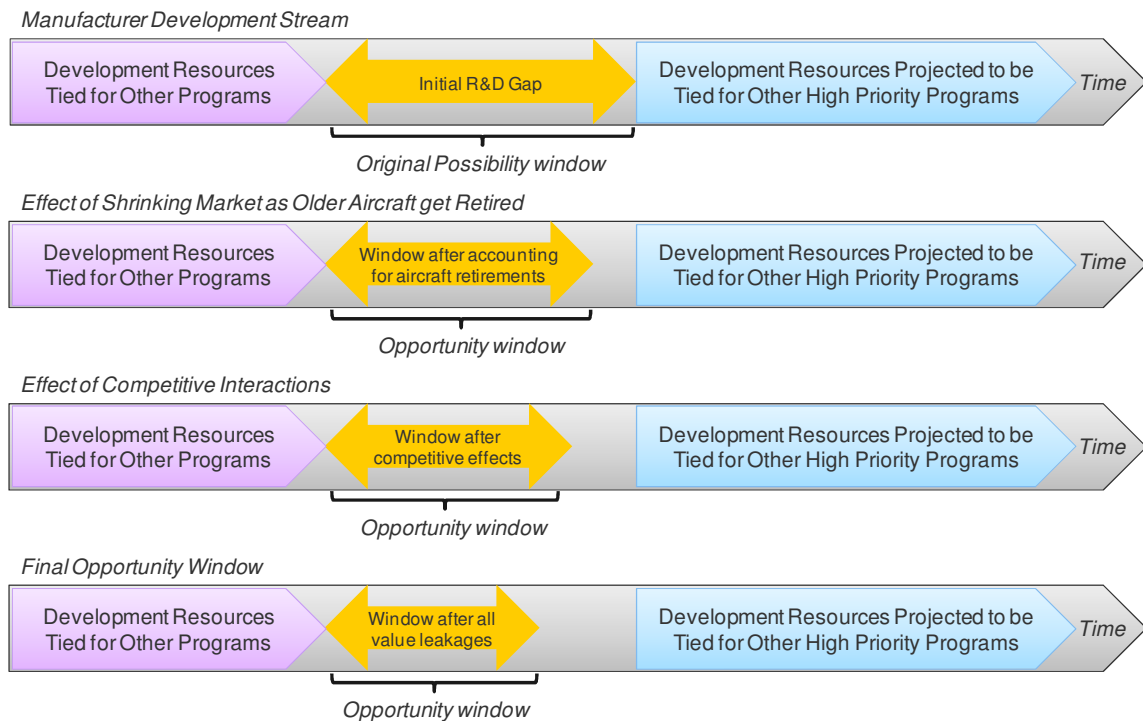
Manufacturer Development Stream

Development Resources Tied for Other Programs

Initial R&D Gap

Development Resources Projected to be Tied for Other High Priority Programs

Time

Original Possibility window

Effect of Shrinking Market as Older Aircraft get Retired

Development Resources Tied for Other Programs

Window after accounting for aircraft retirements

Development Resources Projected to be Tied for Other High Priority Programs

Time

Opportunity window

Effect of Competitive Interactions

Development Resources Tied for Other Programs

Window after competitive effects

Development Resources Projected to be Tied for Other High Priority Programs

Time

Opportunity window

Final Opportunity Window

Development Resources Tied for Other Programs

Window after all value leakages

Development Resources Projected to be Tied for Other High Priority Programs

Time

Opportunity window